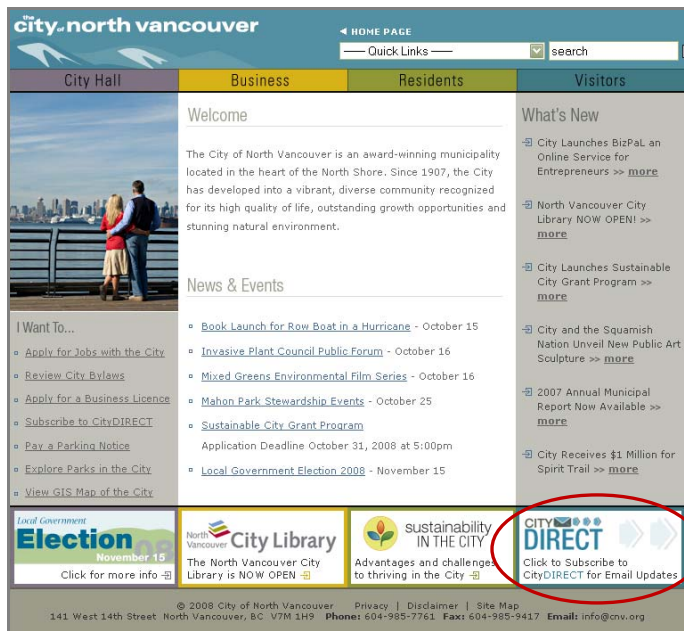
the city of north vancouver

◄ HOME PAGE

—— Quick Links ——

search

City Hall | Business | Residents | Visitors

Welcome

The City of North Vancouver is an award-winning municipality located in the heart of the North Shore. Since 1907, the City has developed into a vibrant, diverse community recognized for its high quality of life, outstanding growth opportunities and stunning natural environment.

News & Events

Book Launch for Row Boat in a Hurricane - October 15

Invasive Plant Council Public Forum - October 16

Mixed Greens Environmental Film Series - October 16

Mahon Park Stewardship Events - October 25

Sustainable City Grant Program
Application Deadline October 31, 2008 at 5:00pm

Local Government Election 2008 - November 15

I Want To...

Apply for Jobs with the City

Review City Bylaws

Apply for a Business Licence

Subscribe to CityDIRECT

Pay a Parking Notice

Explore Parks in the City

View GIS Map of the City

What's New

City Launches BizPaL an Online Service for Entrepreneurs >> more

North Vancouver City Library NOW OPEN! >> more

City Launches Sustainable City Grant Program >> more

City and the Squamish Nation Unveil New Public Art Sculpture >> more

2007 Annual Municipal Report Now Available >> more

City Receives $1 Million for Spirit Trail >> more

Local Government Election 08 November 15
Click for more info

North Vancouver City Library
The North Vancouver City Library is NOW OPEN

sustainability IN THE CITY
Advantages and challenges to thriving in the City

CITY DIRECT
Click to Subscribe to CityDIRECT for Email Updates

© 2008 City of North Vancouver | Privacy | Disclaimer | Site Map
141 West 14th Street North Vancouver, BC V7M 1H9 Phone: 604-985-7761 Fax: 604-985-9417 Email: info@cnv.org